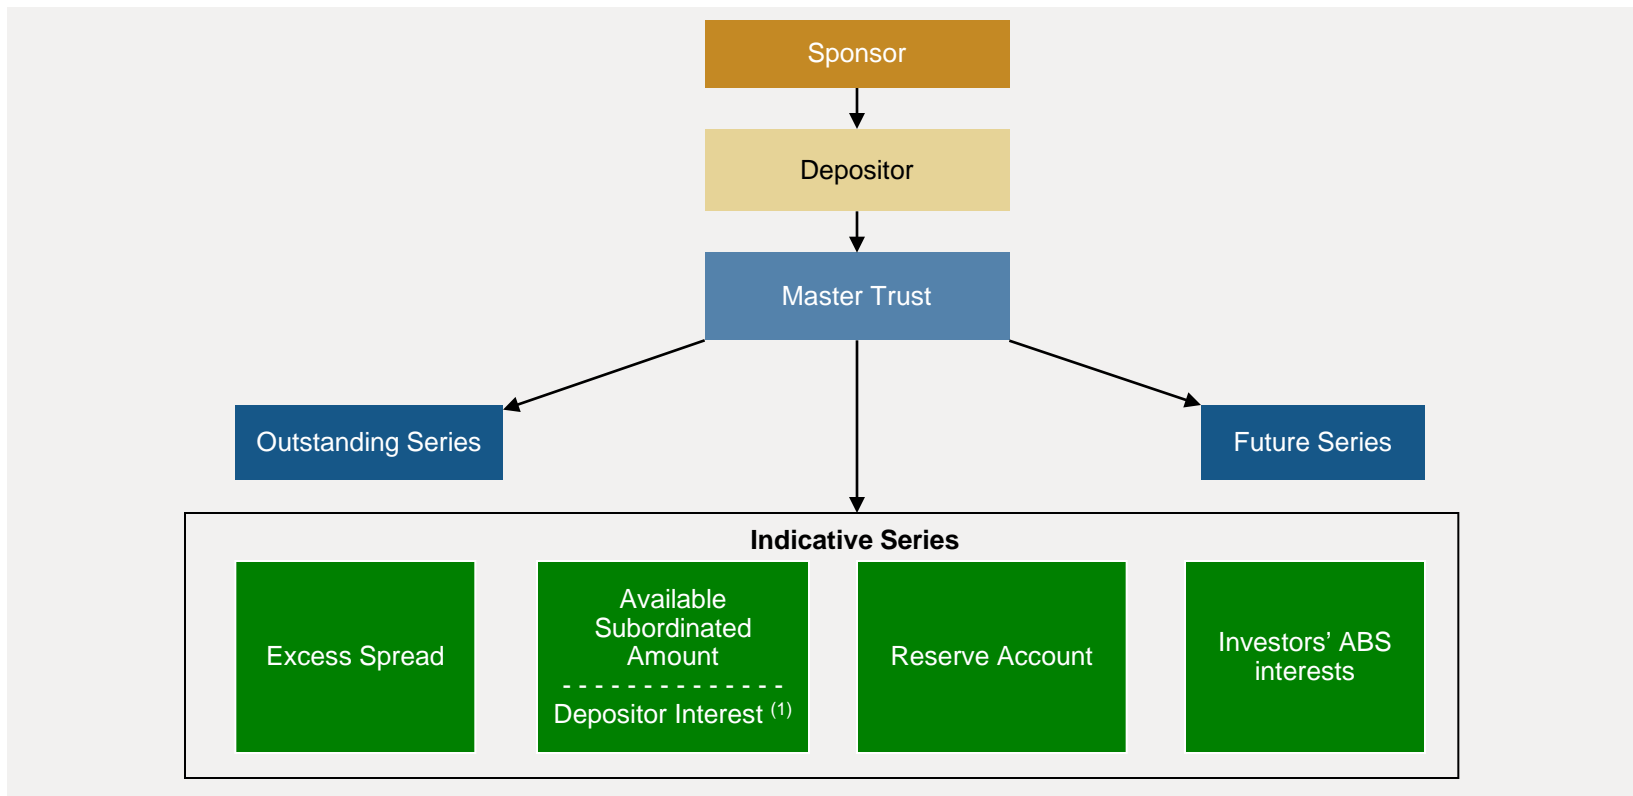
Sponsor

Depositor

Master Trust

Outstanding Series

Future Series

Indicative Series

Excess Spread

Available Subordinated Amount

Depositor Interest $^{(1)}$

Reserve Account

Investors’ ABS interests